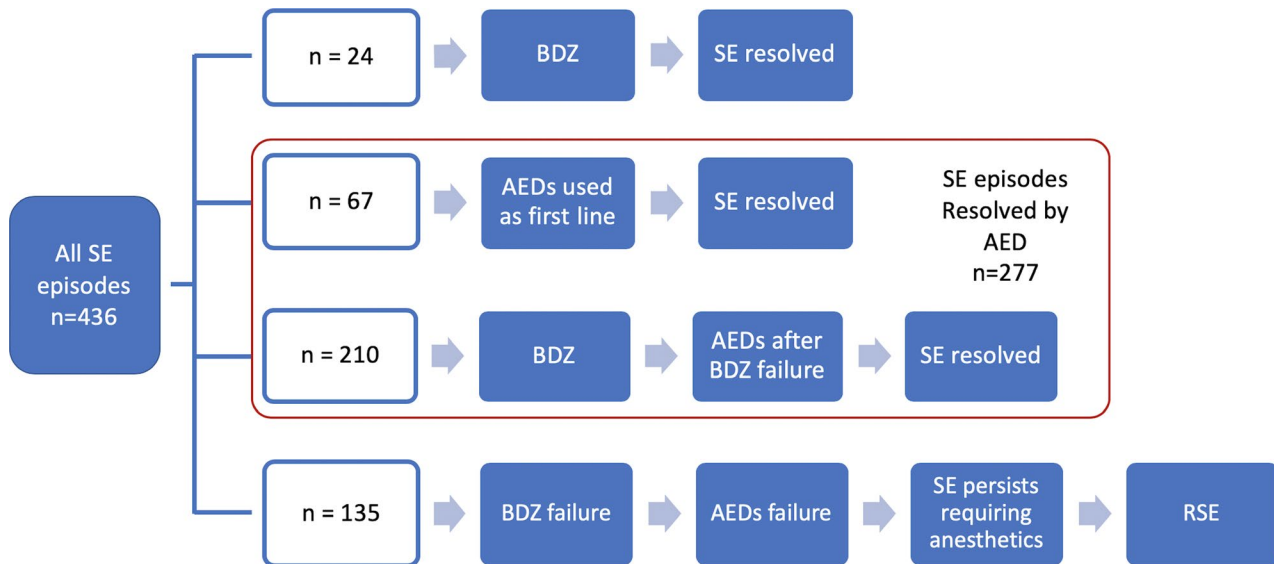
All SE episodes n=436

n = 24

BDZ

SE resolved

n = 67

AEDs used as first line

SE resolved

SE episodes Resolved by AED n=277

n = 210

BDZ

AEDs after BDZ failure

SE resolved

n = 135

BDZ failure

AEDs failure

SE persists requiring anesthetics

RSE